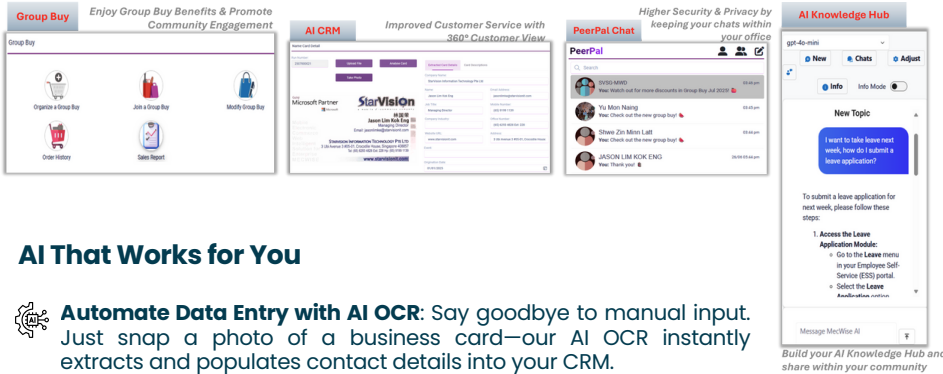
Group Buy

Enjoy Group Buy Benefits & Promote Community Engagement

Group Buy

Organize a Group Buy

Join a Group Buy

Modify Group Buy

Order History

Sales Report

AI CRM

Improved Customer Service with 360° Customer View

Name Card Detail

Microsoft Partner

StarVision

Jason Lim Kok Eng

Managing Director

PeerPal Chat

Higher Security & Privacy by keeping your chats within your office

PeerPal

Search

SVSG MWD

You: Watch out for more discounts in Group Buy Jul 2025!

Yu Mon Naing

You: Check out the new group buy!

Shwe Zin Minn Latt

You: Check out the new group buy!

JASON LIM KOK ENG

You: Thank you!

AI Knowledge Hub

gpt-4o-mini

New

Chats

Adjust

Info

Info Mode

New Topic

I want to take leave next week, how do I submit a leave application?

To submit a leave application for next week, please follow these steps:

1. Access the Leave Application Module:

Go to the Leave menu in your Employee Self-Service (ESS) portal.

Select the Leave Application option

Message MecWise AI

Build your AI Knowledge Hub and share within your community

AI That Works for You

Automate Data Entry with AI OCR: Say goodbye to manual input. Just snap a photo of a business card—our AI OCR instantly extracts and populates contact details into your CRM.